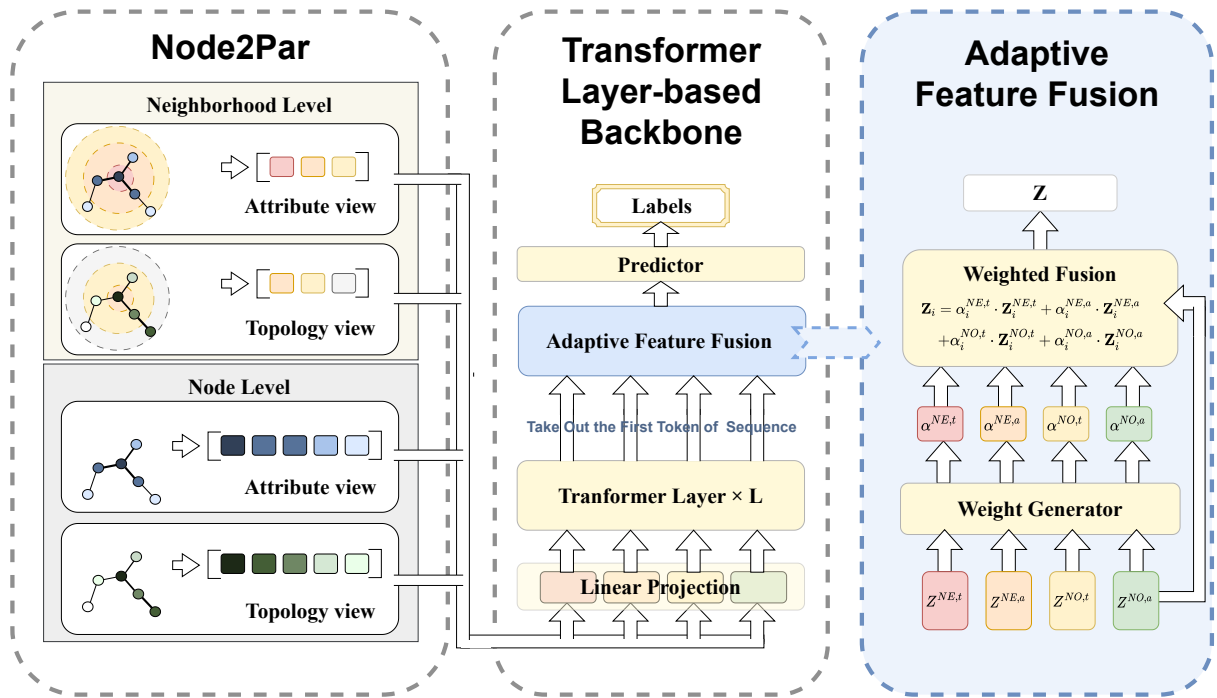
Node2Par

Neighborhood Level

Attribute view

Topology view

Node Level

Attribute view

Topology view

Transformer Layer-based Backbone

Labels

Predictor

Adaptive Feature Fusion

Take Out the First Token of Sequence

Tranformer Layer × L

Linear Projection

Adaptive Feature Fusion

Z

Weighted Fusion

$\mathbf{Z}_i = \alpha_i^{NE,t} \cdot \mathbf{Z}_i^{NE,t} + \alpha_i^{NE,a} \cdot \mathbf{Z}_i^{NE,a} + \alpha_i^{NO,t} \cdot \mathbf{Z}_i^{NO,t} + \alpha_i^{NO,a} \cdot \mathbf{Z}_i^{NO,a}$

$\alpha^{NE,t}$ $\alpha^{NE,a}$ $\alpha^{NO,t}$ $\alpha^{NO,a}$

Weight Generator

$Z^{NE,t}$ $Z^{NE,a}$ $Z^{NO,t}$ $Z^{NO,a}$